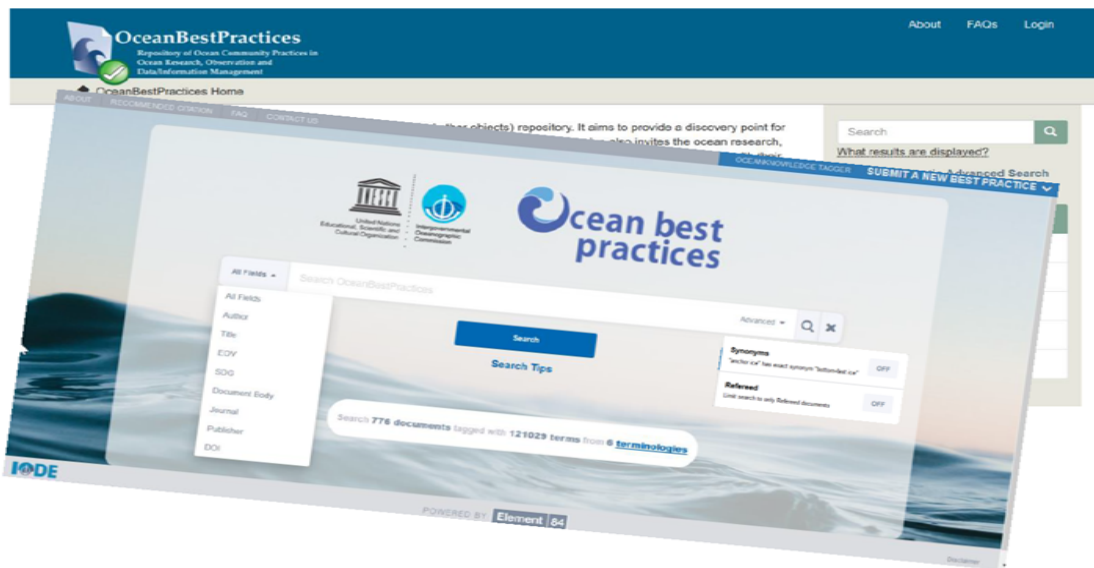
OceanBestPractices
Repository of Ocean Community Practices in Ocean Research, Observation and Data/Information Management

About FAQs Login

OceanBestPractices Home

ABOUT RECOMMENDED CITATION FAQ CONTACT US

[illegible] other objects) repository. It aims to provide a discovery point for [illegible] also invites the ocean research,

Search
What results are displayed?
Advanced Search

OCEANKNOWLEDGE TAGGER SUBMIT A NEW BEST PRACTICE

United Nations Educational, Scientific and Cultural Organization
Intergovernmental Oceanographic Commission

Ocean best practices

All Fields
Search OceanBestPractices
All Fields
Author
Title
EOV
SDG
Document Body
Journal
Publisher
DOI

Advanced

Search
Search Tips

Synonyms
"arctic ice" has exact synonym "bottom-fast ice" OFF

Refereed
Limit search to only Refereed documents OFF

Search 776 documents tagged with 121029 terms from 6 terminologies

IODE

POWERED BY Element 84

Disclaimer